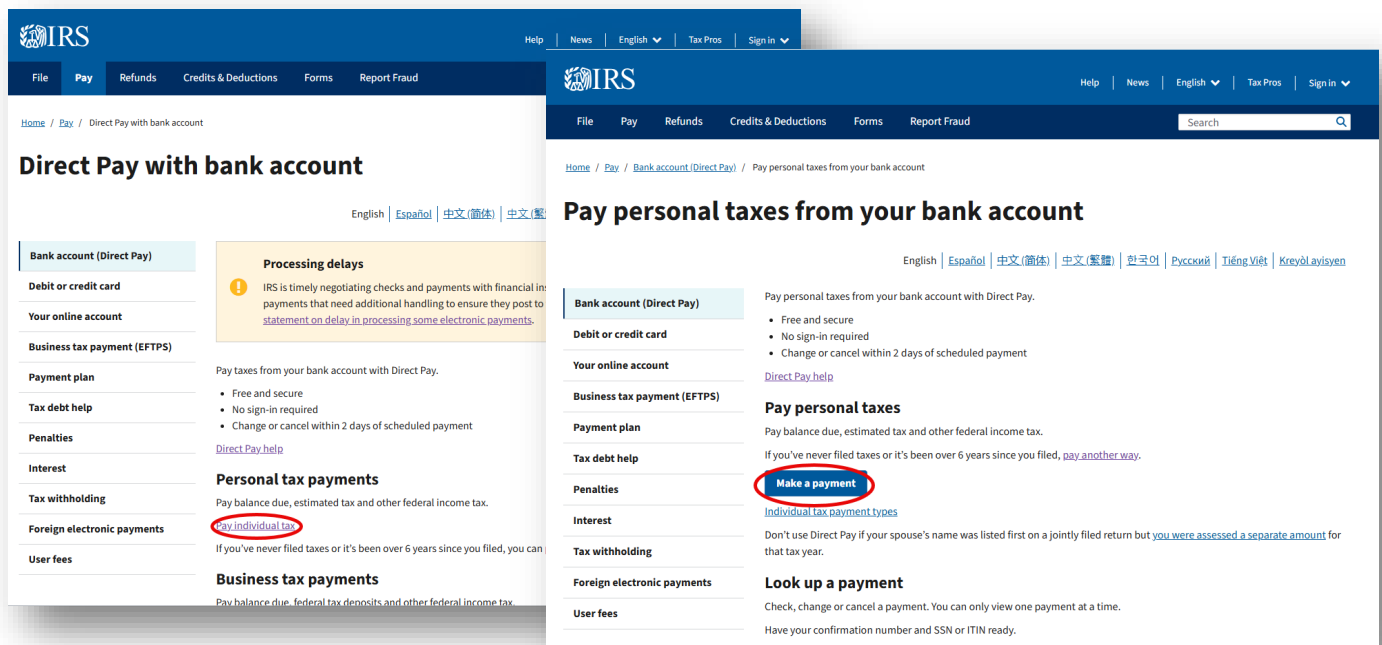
IRS

Help | News | English | Tax Pros | Sign in

File | Pay | Refunds | Credits & Deductions | Forms | Report Fraud

Home / Pay / Direct Pay with bank account

Direct Pay with bank account

English | Español | 中文 (简体) | 中文 (繁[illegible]

Bank account (Direct Pay)
Debit or credit card
Your online account
Business tax payment (EFTPS)
Payment plan
Tax debt help
Penalties
Interest
Tax withholding
Foreign electronic payments
User fees

Processing delays

IRS is timely negotiating checks and payments with financial ins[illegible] payments that need additional handling to ensure they post to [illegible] statement on delay in processing some electronic payments.

Pay taxes from your bank account with Direct Pay.

- Free and secure
- No sign-in required
- Change or cancel within 2 days of scheduled payment

Direct Pay help

Personal tax payments

Pay balance due, estimated tax and other federal income tax.

Pay individual tax

If you've never filed taxes or it's been over 6 years since you filed, you can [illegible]

Business tax payments

Pay balance due, federal tax deposits and other federal income tax.

IRS

Help | News | English | Tax Pros | Sign in

File | Pay | Refunds | Credits & Deductions | Forms | Report Fraud

Search

Home / Pay / Bank account (Direct Pay) / Pay personal taxes from your bank account

Pay personal taxes from your bank account

English | Español | 中文 (简体) | 中文 (繁體) | 한국어 | Русский | Tiếng Việt | Kreyòl ayisyen

Bank account (Direct Pay)
Debit or credit card
Your online account
Business tax payment (EFTPS)
Payment plan
Tax debt help
Penalties
Interest
Tax withholding
Foreign electronic payments
User fees

Pay personal taxes from your bank account with Direct Pay.

- Free and secure
- No sign-in required
- Change or cancel within 2 days of scheduled payment

Direct Pay help

Pay personal taxes

Pay balance due, estimated tax and other federal income tax.

If you've never filed taxes or it's been over 6 years since you filed, pay another way.

Make a payment

Individual tax payment types

Don't use Direct Pay if your spouse's name was listed first on a jointly filed return but you were assessed a separate amount for that tax year.

Look up a payment

Check, change or cancel a payment. You can only view one payment at a time.

Have your confirmation number and SSN or ITIN ready.